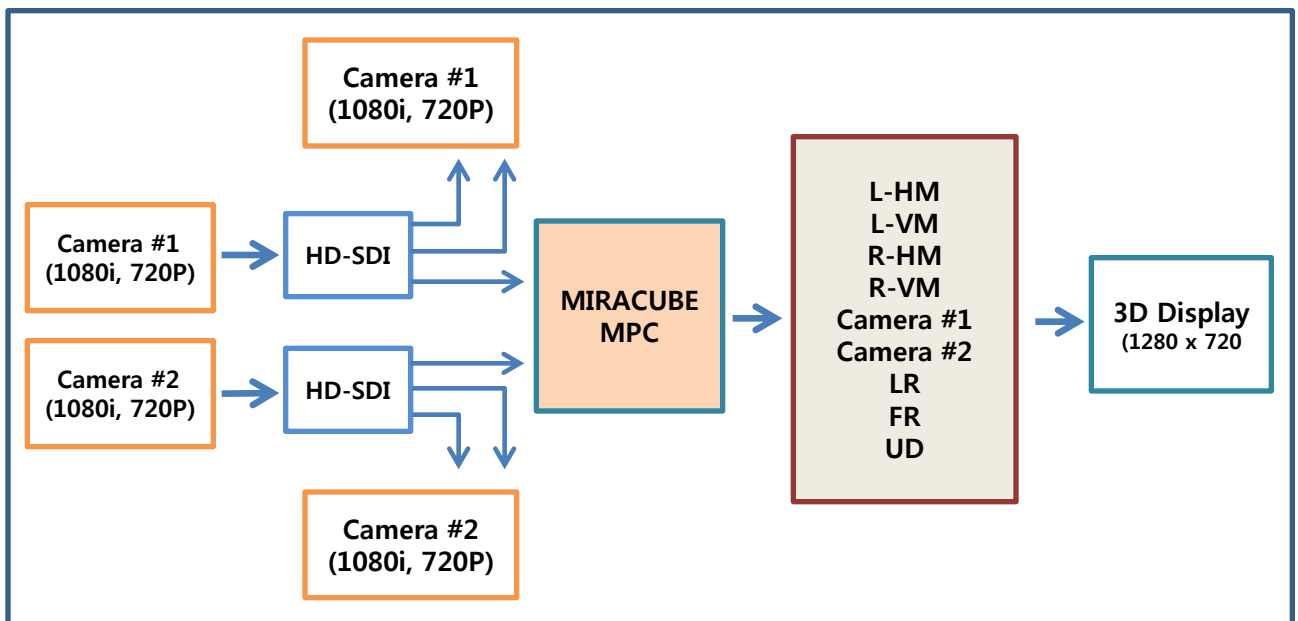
Camera #1
(1080i, 720P)

Camera #1
(1080i, 720P)

HD-SDI

Camera #2
(1080i, 720P)

HD-SDI

Camera #2
(1080i, 720P)

MIRACUBE
MPC

L-HM
L-VM
R-HM
R-VM
Camera #1
Camera #2
LR
FR
UD

3D Display
(1280 x 720